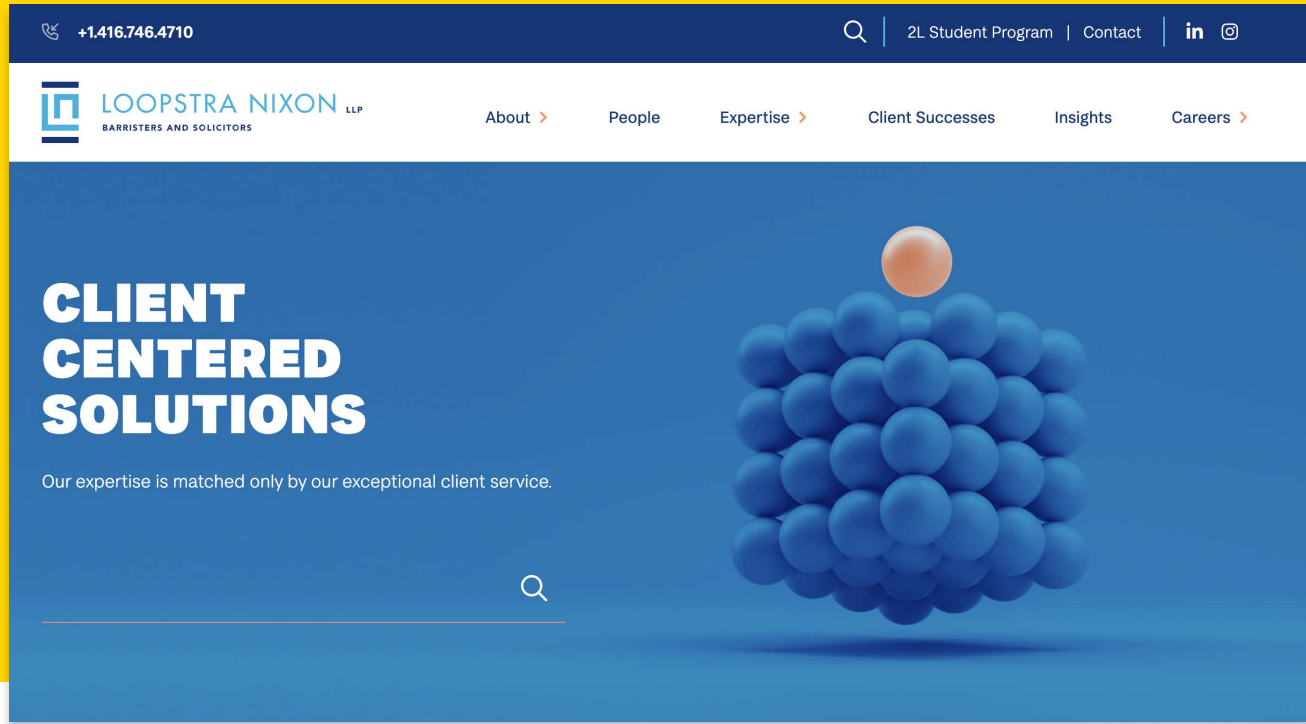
+1.416.746.4710

2L Student Program | Contact

in

LOOPSTRA NIXON LLP
BARRISTERS AND SOLICITORS

About > People Expertise > Client Successes Insights Careers >

CLIENT CENTERED SOLUTIONS

Our expertise is matched only by our exceptional client service.